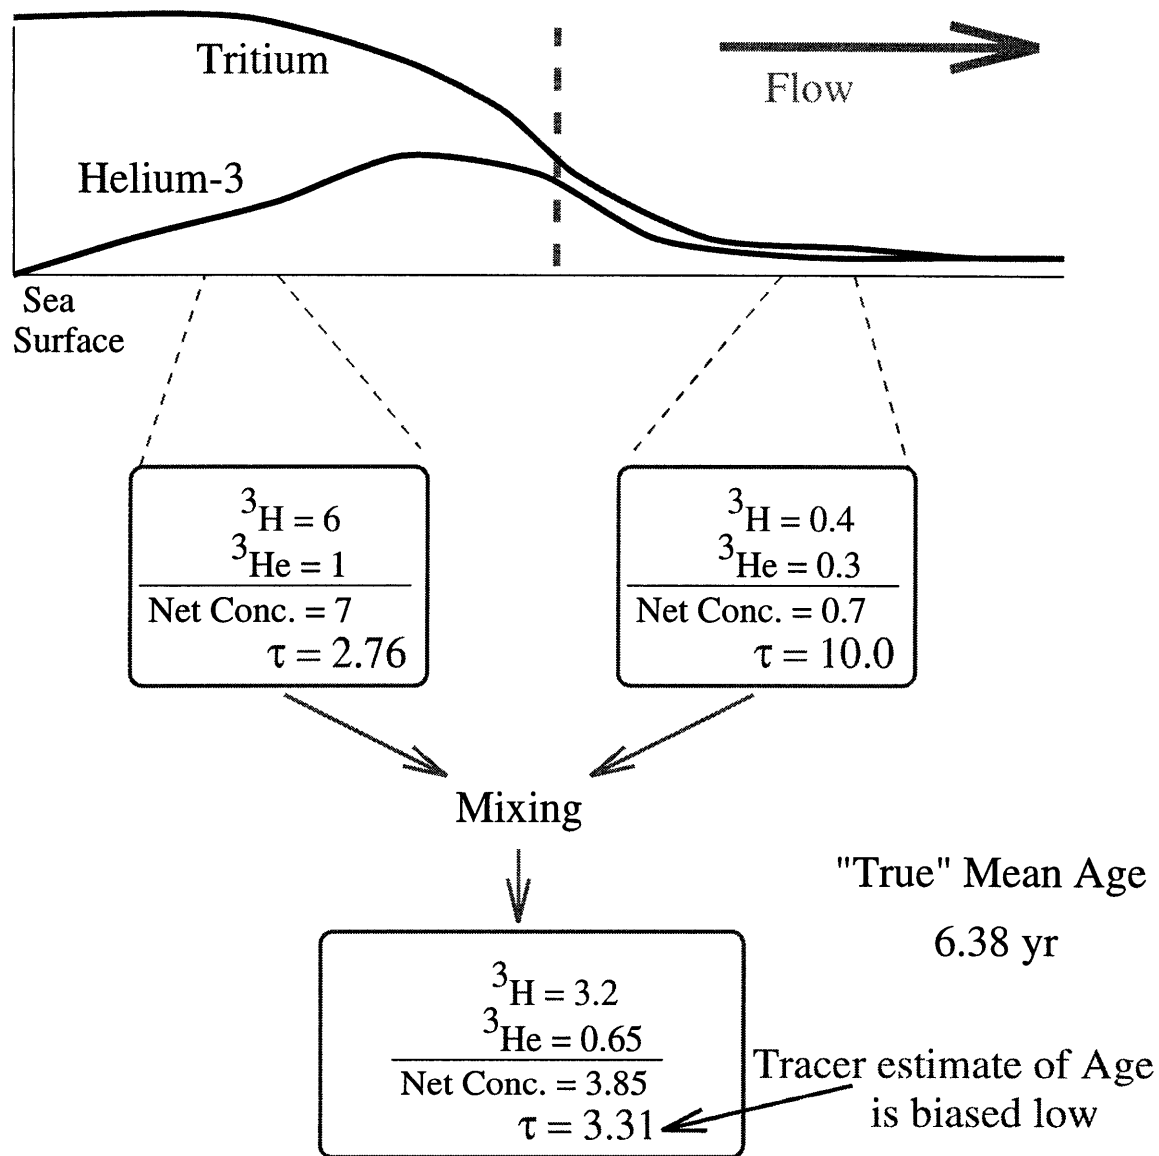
Tritium

Flow

Helium-3

Sea Surface

$^{3}H = 6$
$^{3}He = 1$
Net Conc. = 7
$\tau = 2.76$

$^{3}H = 0.4$
$^{3}He = 0.3$
Net Conc. = 0.7
$\tau = 10.0$

Mixing

"True" Mean Age
6.38 yr

$^{3}H = 3.2$
$^{3}He = 0.65$
Net Conc. = 3.85
$\tau = 3.31$

Tracer estimate of Age is biased low